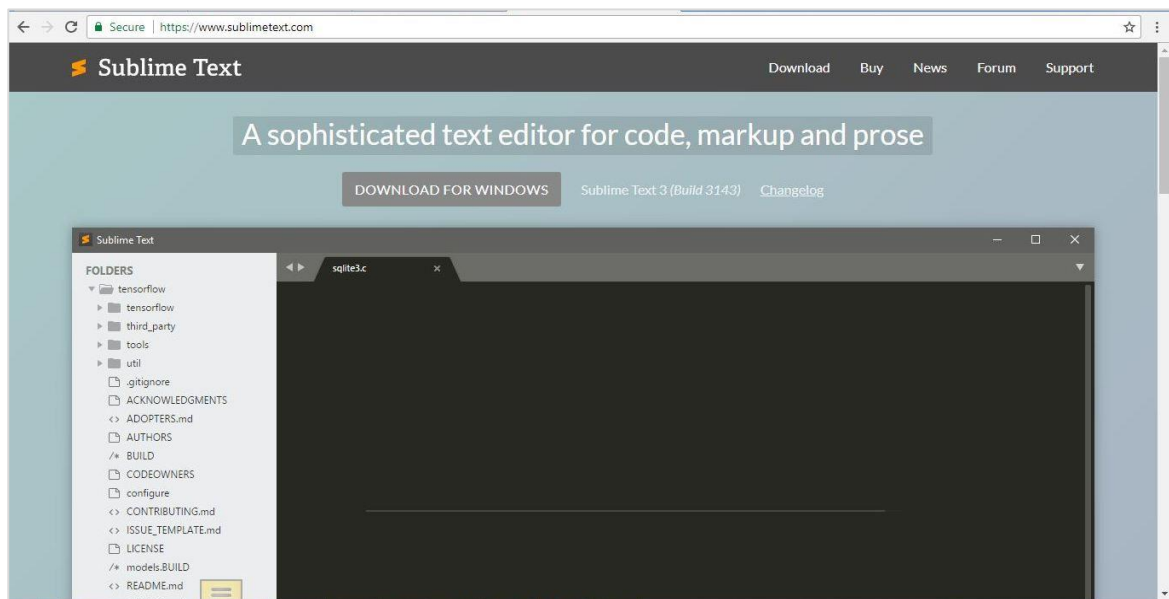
Secure | https://www.sublimetext.com

Sublime Text

Download Buy News Forum Support

A sophisticated text editor for code, markup and prose

DOWNLOAD FOR WINDOWS Sublime Text 3 *(Build 3143)* Changelog

Sublime Text

FOLDERS
tensorflow
tensorflow
third_party
tools
util
.gitignore
ACKNOWLEDGMENTS
ADOPTERS.md
AUTHORS
BUILD
CODEOWNERS
configure
CONTRIBUTING.md
ISSUE_TEMPLATE.md
LICENSE
models.BUILD
README.md

sqlite3.c